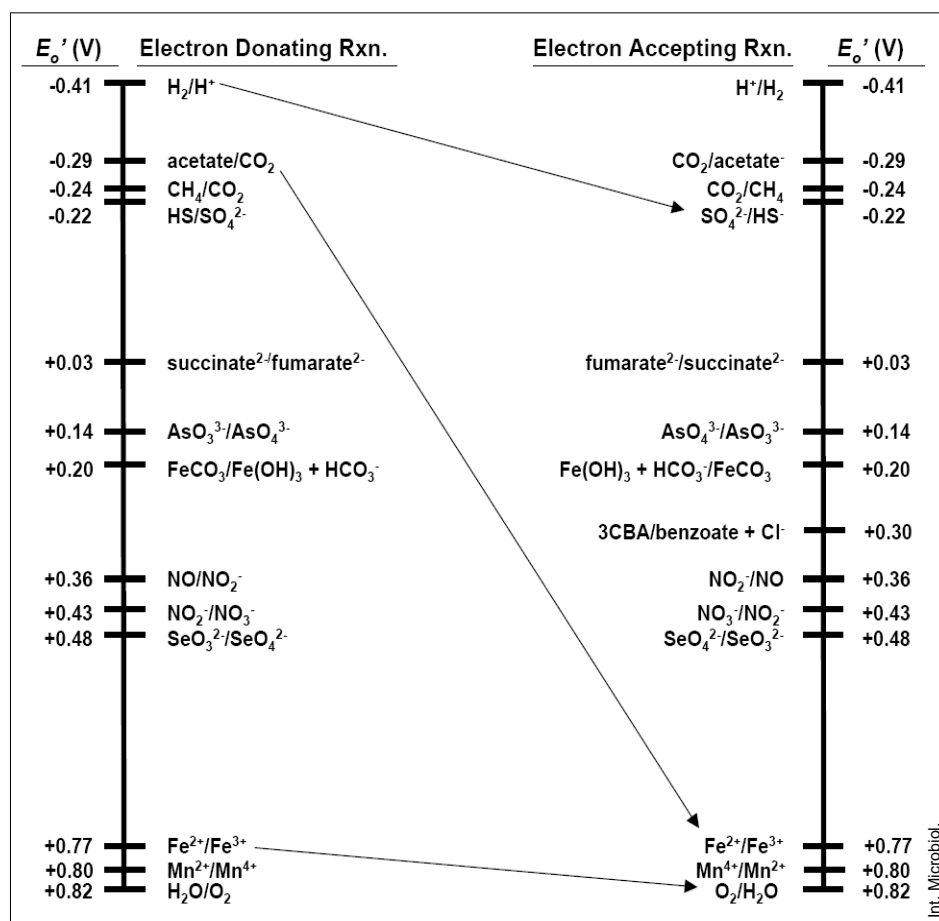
$E_o'$ (V) Electron Donating Rxn.

Electron Accepting Rxn. $E_o'$ (V)

-0.41 $H_2/H^+$
-0.29 acetate/$CO_2$
-0.24 $CH_4/CO_2$
-0.22 $HS/SO_4^{2-}$
+0.03 succinate$^{2-}$/fumarate$^{2-}$
+0.14 $AsO_3^{3-}/AsO_4^{3-}$
+0.20 $FeCO_3/Fe(OH)_3 + HCO_3^-$
+0.36 $NO/NO_2^-$
+0.43 $NO_2^-/NO_3^-$
+0.48 $SeO_3^{2-}/SeO_4^{2-}$
+0.77 $Fe^{2+}/Fe^{3+}$
+0.80 $Mn^{2+}/Mn^{4+}$
+0.82 $H_2O/O_2$

$H^+/H_2$ -0.41
$CO_2$/acetate$^-$ -0.29
$CO_2/CH_4$ -0.24
$SO_4^{2-}/HS^-$ -0.22
fumarate$^{2-}$/succinate$^{2-}$ +0.03
$AsO_4^{3-}/AsO_3^{3-}$ +0.14
$Fe(OH)_3 + HCO_3^-/FeCO_3$ +0.20
3CBA/benzoate + $Cl^-$ +0.30
$NO_2^-/NO$ +0.36
$NO_3^-/NO_2^-$ +0.43
$SeO_4^{2-}/SeO_3^{2-}$ +0.48
$Fe^{2+}/Fe^{3+}$ +0.77
$Mn^{4+}/Mn^{2+}$ +0.80
$O_2/H_2O$ +0.82

Int. Microbiol.